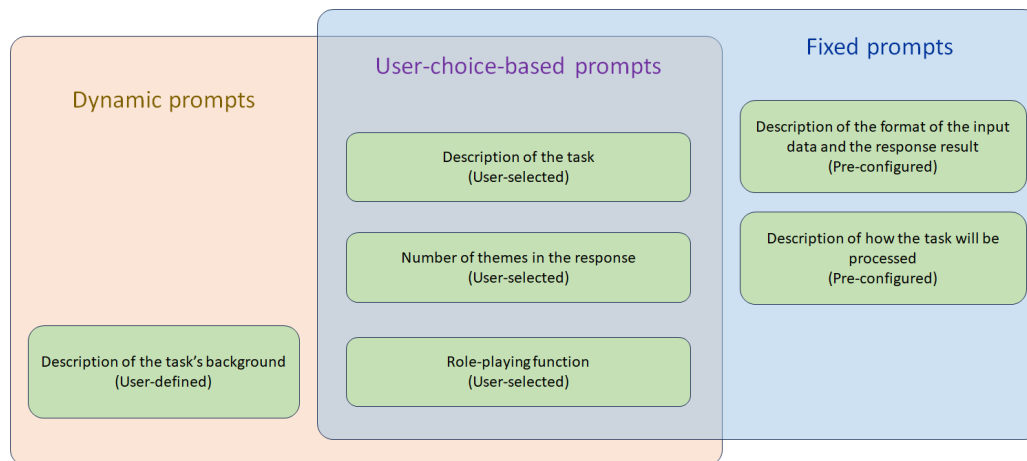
Dynamic prompts

User-choice-based prompts

Fixed prompts

Description of the task
(User-selected)

Number of themes in the response
(User-selected)

Role-playing function
(User-selected)

Description of the task's background
(User-defined)

Description of the format of the input data and the response result
(Pre-configured)

Description of how the task will be processed
(Pre-configured)